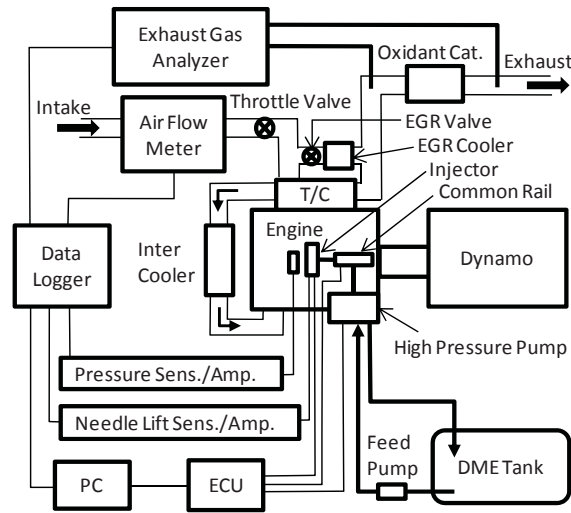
Exhaust Gas Analyzer
Oxidant Cat.
Exhaust
Intake
Air Flow Meter
Throttle Valve
EGR Valve
EGR Cooler
Injector
Common Rail
T/C
Engine
Data Logger
Inter Cooler
Dynamo
High Pressure Pump
Pressure Sens./Amp.
Needle Lift Sens./Amp.
Feed Pump
DME Tank
PC
ECU